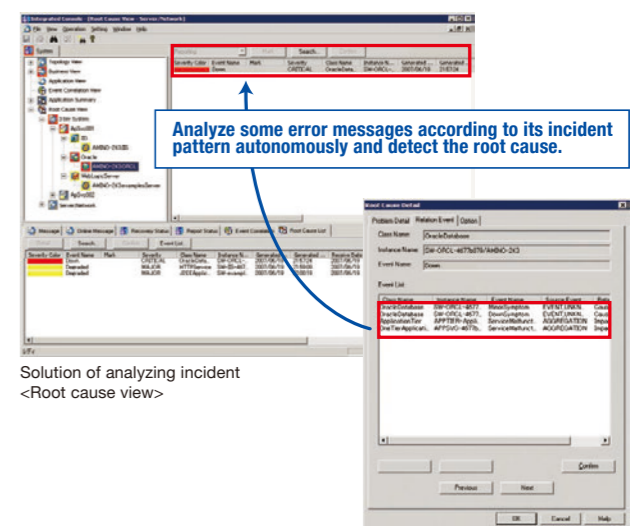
Integrated Console - [Root Cause View - Service (Network)]

File View Operation Setting Window Help

System

Topology View
Business View
Application View
Event Correlation View
Application Summary
Root Cause View

Search...

Severity Color | Event Name | Mark | Severity | Class Name | Instance N... | Generated ... | Generated ...
Down | CRITICAL | OracleData... | SW-ORCL-... | 2007/06/19 | 21:57:24

Analyze some error messages according to its incident pattern autonomously and detect the root cause.

Message | Unified Message | Recovery Status | Report Status | Event Correlation | Root Cause List

Search... | Event List

Severity Color | Event Name | Mark | Severity | Class Name | Instance N... | Generated ... | Generated ... | Receive Date
Down | CRITICAL
Degraded | MAJOR
Degraded | MAJOR

Root Cause Detail

Problem Detail | Relation Event | Option

Class Name: OracleDatabase
Instance Name: SW-ORCL-4677db79/AMINO-2K3
Event Name: Down

Event List

| Class Name | Instance Name | Event Name | Source Event | Rela |
|---|---|---|---|---|
| OracleDatabase | SW-ORCL-4677... | MeanSymptom | EVENT.UNKN... | Caus |
| OracleDatabase | SW-ORCL-4677... | DownSymptom | EVENT.UNKN... | Caus |
| ApplicationTier | APPTIER-Appli... | ServiceMalfunct... | AGGREGATION | Impa |
| OneTierApplicati... | APPSVC-4677b... | ServiceMalfunct... | AGGREGATION | Impa |

Confirm

Previous | Next

OK | Cancel | Help

Solution of analyzing incident
<Root cause view>